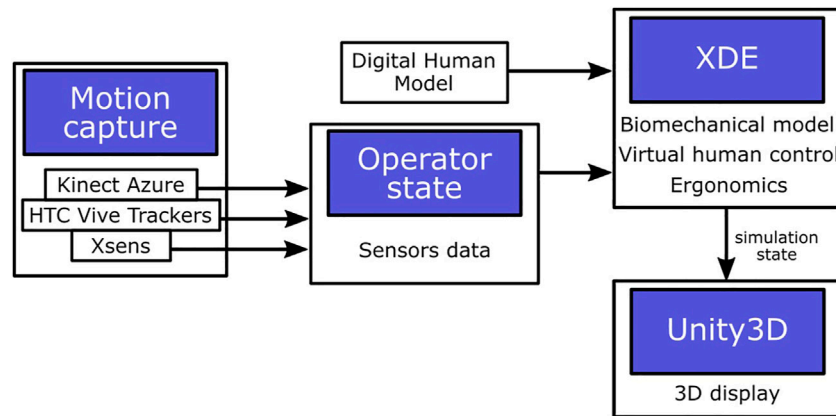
Digital Human Model

XDE

Biomechanical model
Virtual human control
Ergonomics

Motion capture

Kinect Azure
HTC Vive Trackers
Xsens

Operator state

Sensors data

simulation state

Unity3D

3D display